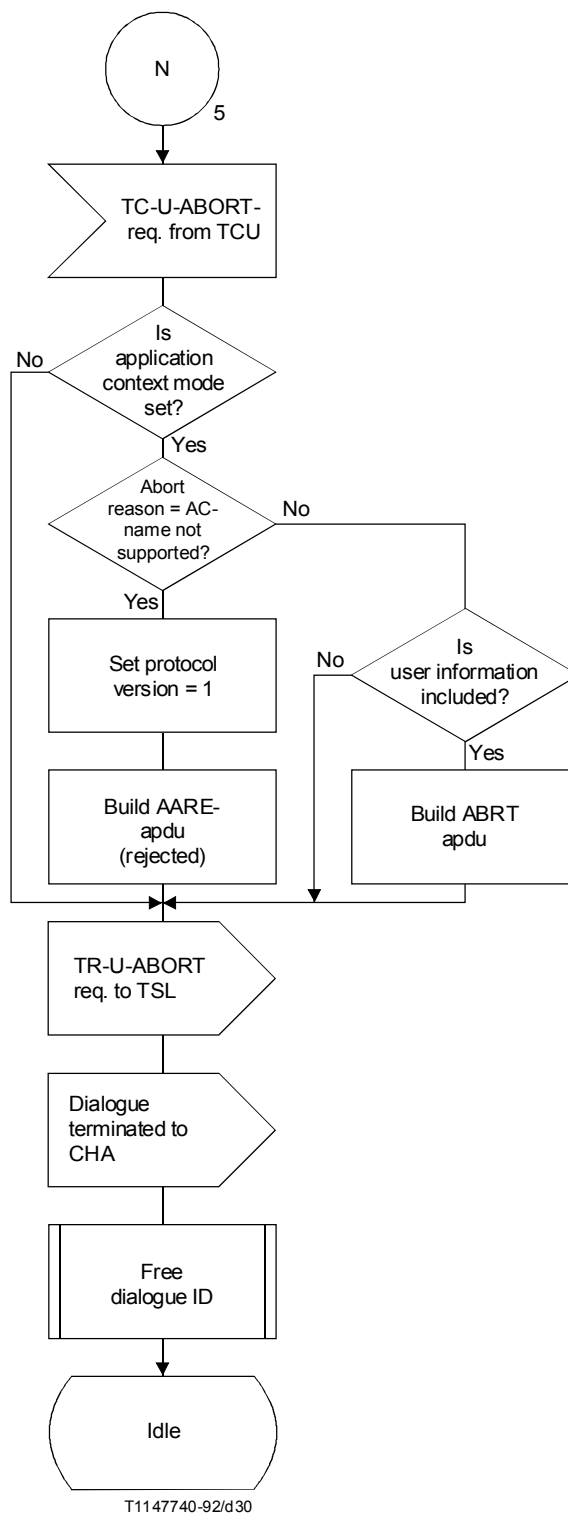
N

5

TC-U-ABORT-req. from TCU

Is application context mode set?

No

Yes

Abort reason = AC-name not supported?

No

Yes

Set protocol version = 1

Is user information included?

No

Yes

Build AARE-apdu (rejected)

Build ABRT apdu

TR-U-ABORT req. to TSL

Dialogue terminated to CHA

Free dialogue ID

Idle

T1147740-92/d30